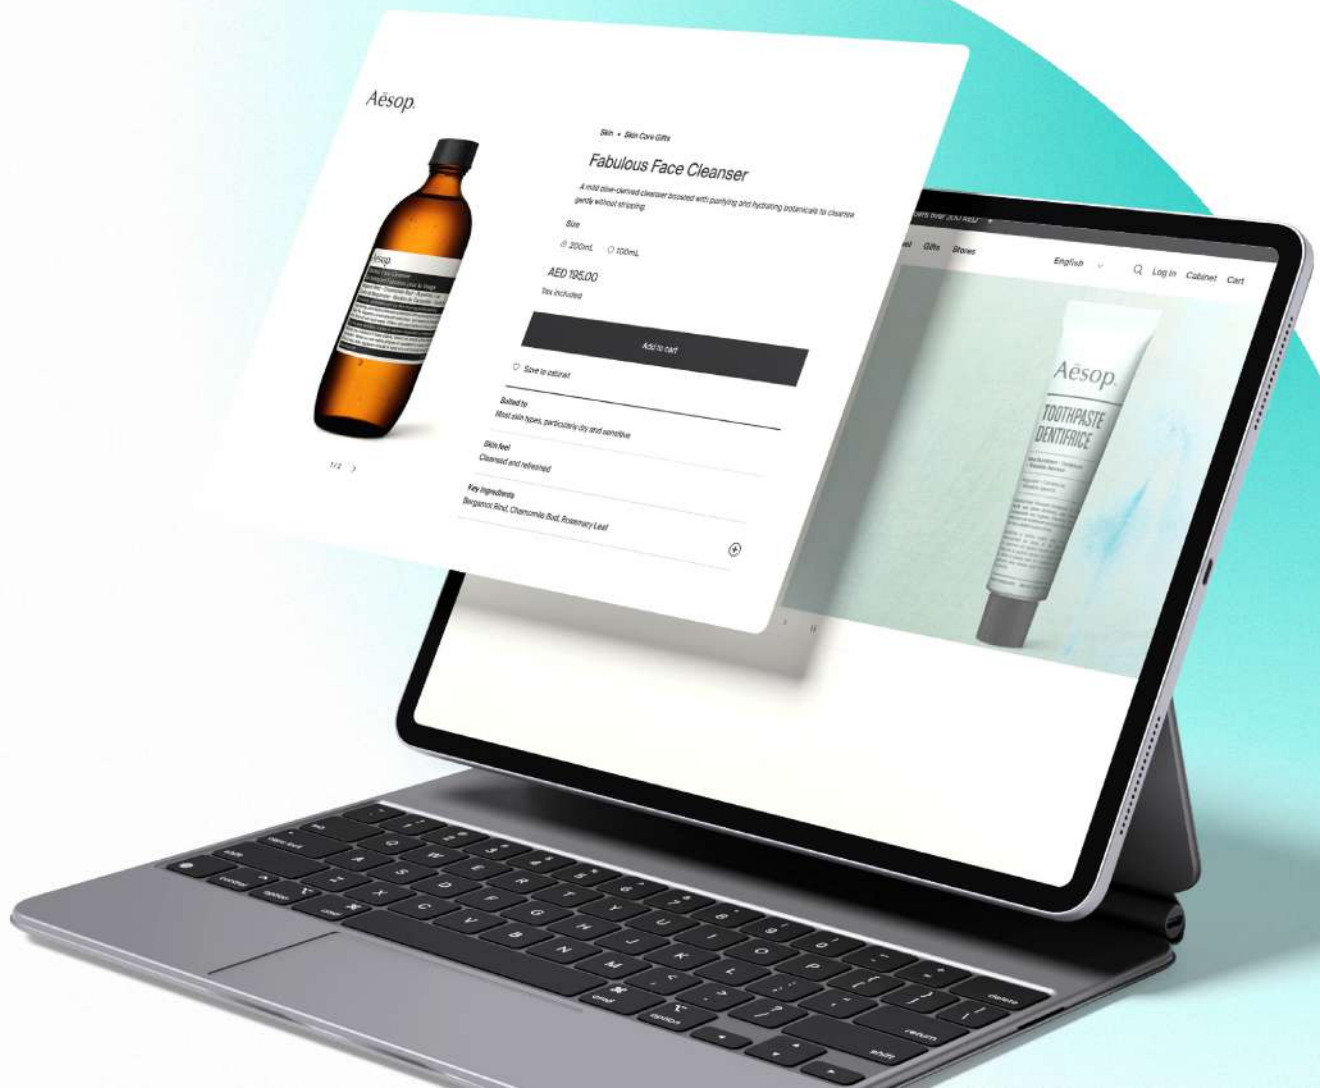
Aēsop.

Skin • Skin Care Gifts

Fabulous Face Cleanser

A mild olive-derived cleanser boosted with purifying and hydrating botanicals to cleanse gently without stripping.

Size

200mL 100mL

AED 195.00

Tax included

Add to cart

Save to cabinet

Suited to

Most skin types, particularly dry and sensitive

Skin feel

Cleansed and refreshed

Key ingredients

Bergamot Rind, Chamomile Bud, Rosemary Leaf

1/2

Gifts Stories English Log in Cabinet Cart

Aēsop.

TOOTHPASTE DENTIFRICE

delete return shift